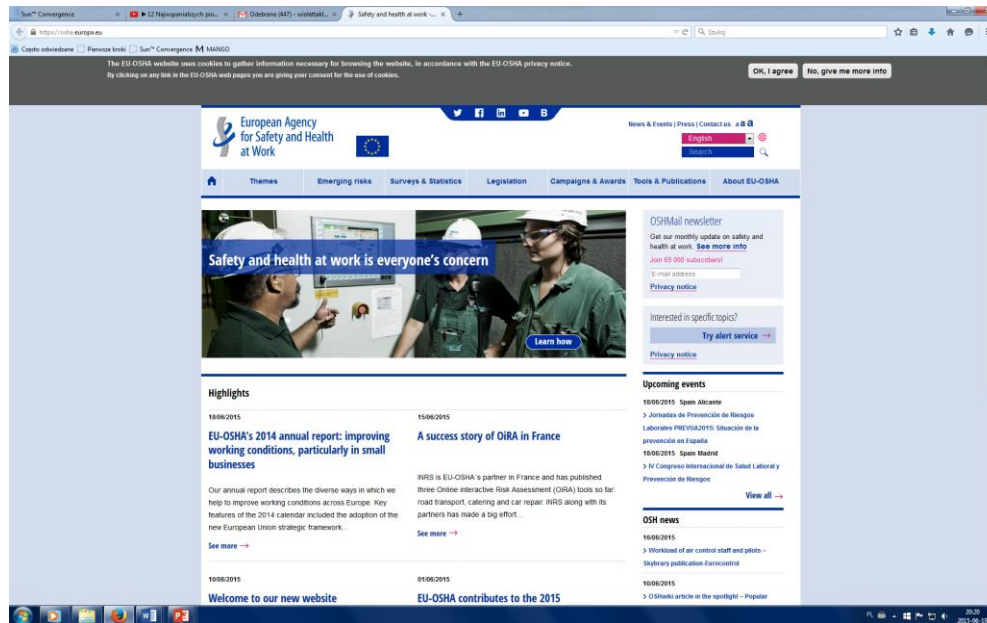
Sun™ Convergence × ▶ 12 Najwspanialszych pio... × Odebrane (447) - wioletta... × Safety and health at work -... × +

https://osha.europa.eu

Szukaj

Często odwiedzane Pierwsze kroki Sun™ Convergence MANGO

The EU-OSHA website uses cookies to gather information necessary for browsing the website, in accordance with the EU-OSHA privacy notice.
By clicking on any link in the EU-OSHA web pages you are giving your consent for the use of cookies.

OK, I agree No, give me more info

European Agency for Safety and Health at Work

News & Events | Press | Contact us a a a

English

Search

Themes Emerging risks Surveys & Statistics Legislation Campaigns & Awards Tools & Publications About EU-OSHA

Safety and health at work is everyone's concern

Learn how

OSHMail newsletter

Get our monthly update on safety and health at work. See more info

Join 69 000 subscribers!

E-mail address

Privacy notice

Interested in specific topics?

Try alert service →

Privacy notice

Highlights

18/06/2015

EU-OSHA's 2014 annual report: improving working conditions, particularly in small businesses

Our annual report describes the diverse ways in which we help to improve working conditions across Europe. Key features of the 2014 calendar included the adoption of the new European Union strategic framework...

See more →

15/06/2015

A success story of OiRA in France

INRS is EU-OSHA's partner in France and has published three Online interactive Risk Assessment (OiRA) tools so far: road transport, catering and car repair. INRS along with its partners has made a big effort...

See more →

Upcoming events

18/06/2015 Spain Alicante

> Jornadas de Prevención de Riesgos Laborales PREVIA2015: Situación de la prevención en España

18/06/2015 Spain Madrid

> IV Congreso Internacional de Salud Laboral y Prevención de Riesgos

View all →

OSH news

16/06/2015

> Workload of air control staff and pilots – Skybrary publication-Eurocontrol

10/06/2015

> OSHwiki article in the spotlight – Popular

10/06/2015

Welcome to our new website

01/06/2015

EU-OSHA contributes to the 2015

20:20
2015-06-19